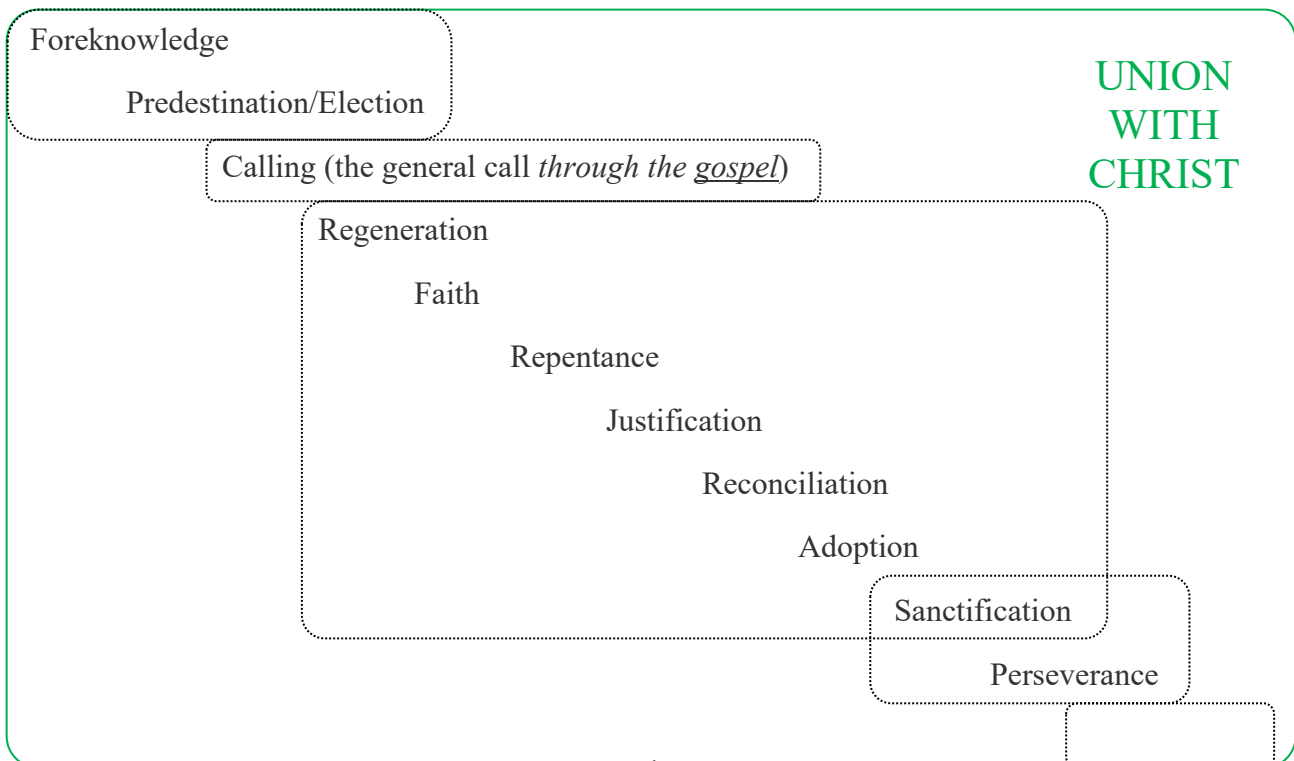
Foreknowledge

Predestination/Election

UNION WITH CHRIST

Calling (the general call *through the gospel*)

Regeneration

Faith

Repentance

Justification

Reconciliation

Adoption

Sanctification

Perseverance